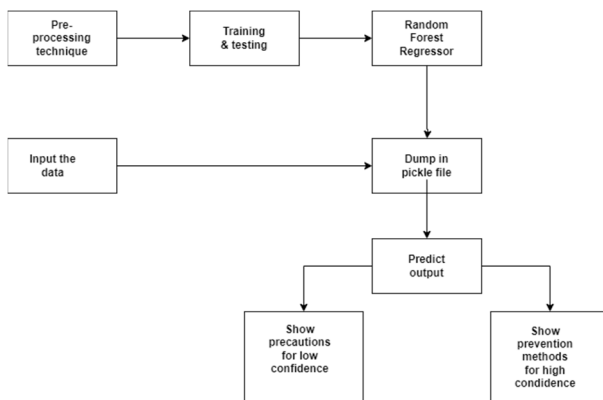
Pre-processing technique

Training & testing

Random Forest Regressor

Input the data

Dump in pickle file

Predict output

Show precautions for low confidence

Show prevention methods for high condidence